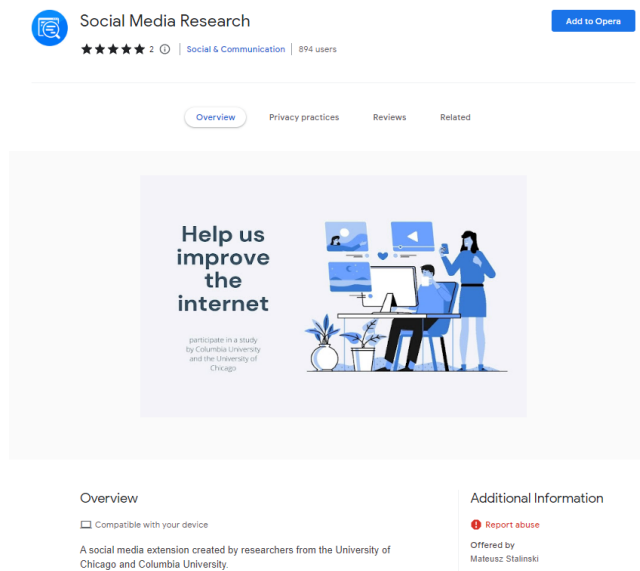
Social Media Research

2 | Social & Communication | 894 users

Add to Opera

Overview Privacy practices Reviews Related

Help us improve the internet

participate in a study by Columbia University and the University of Chicago

Overview

Compatible with your device

A social media extension created by researchers from the University of Chicago and Columbia University.

Additional Information

Report abuse

Offered by
Mateusz Stalinski